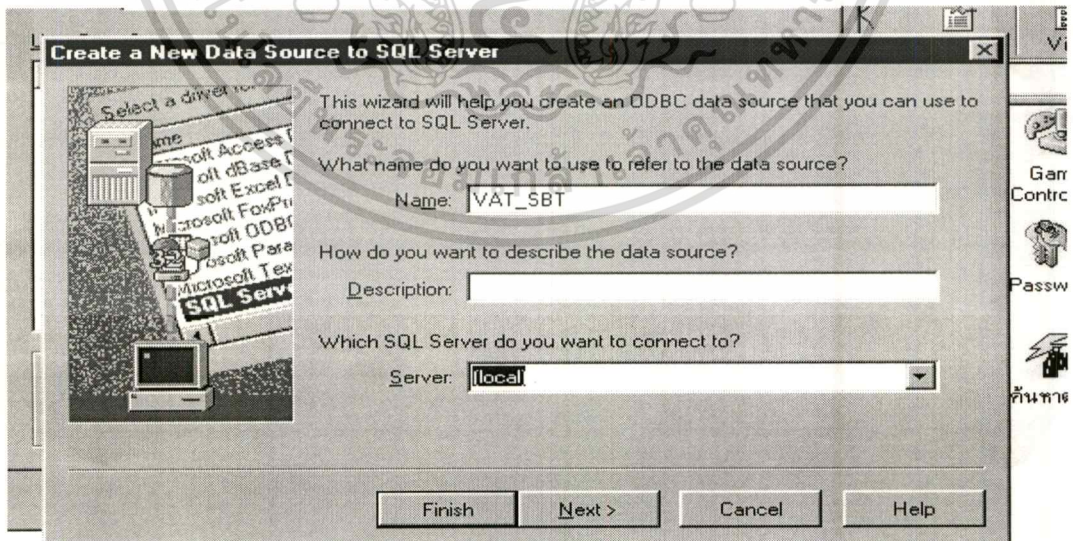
Create a New Data Source to SQL Server

Select a driver for
Name
Microsoft Access
Microsoft dBase
Microsoft Excel
Microsoft FoxPro
Microsoft ODBC
Microsoft Paradox
Microsoft Text
SQL Server

This wizard will help you create an ODBC data source that you can use to connect to SQL Server.

What name do you want to use to refer to the data source?

Name: VAT_SBT

How do you want to describe the data source?

Description:

Which SQL Server do you want to connect to?

Server: (local)

Finish
Next >
Cancel
Help

Vi
Gam
Contro
Passw
ค้นหาเ